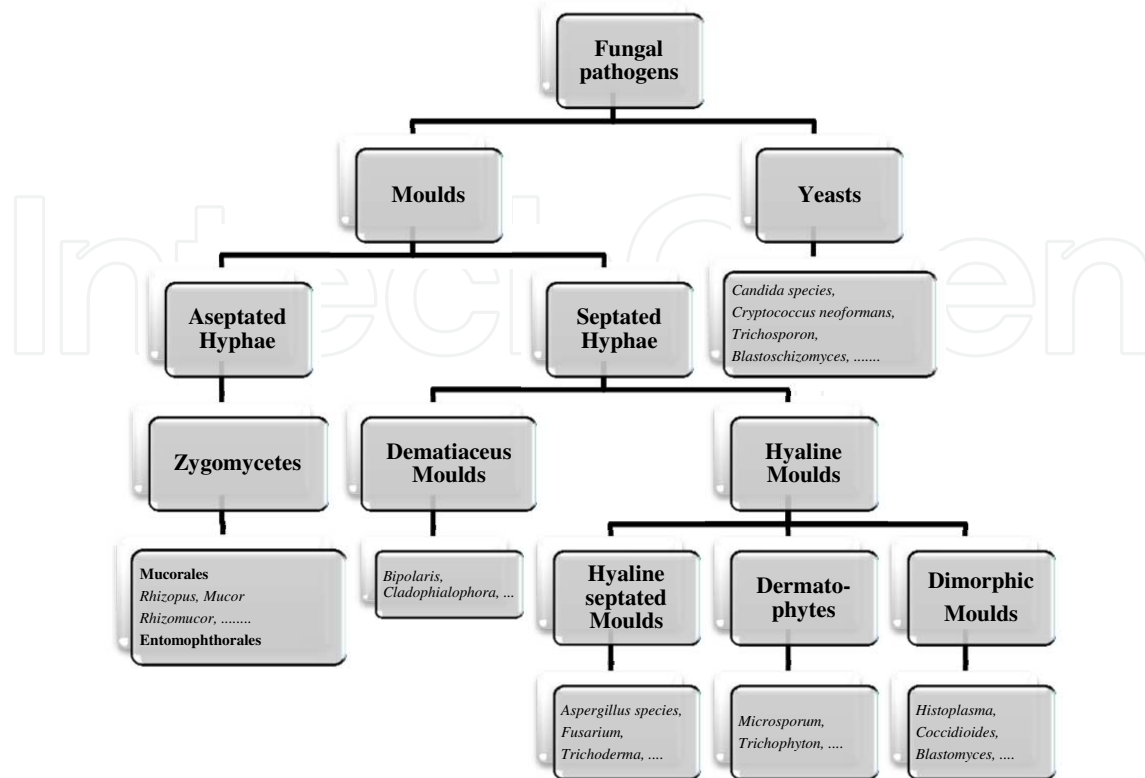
Fungal pathogens

Moulds

Yeasts

Candida species, Cryptococcus neoformans, Trichosporon, Blastoschizomyces, .......

Aseptated Hyphae

Septated Hyphae

Zygomycetes

Dematiaceus Moulds

Hyaline Moulds

Mucorales
Rhizopus, Mucor
Rhizomucor, ........
Entomophthorales

Bipolaris, Cladophialophora, ...

Hyaline septated Moulds

Dermatophytes

Dimorphic Moulds

Aspergillus species, Fusarium, Trichoderma, ....

Microsporum, Trichophyton, ....

Histoplasma, Coccidioides, Blastomyces, ....